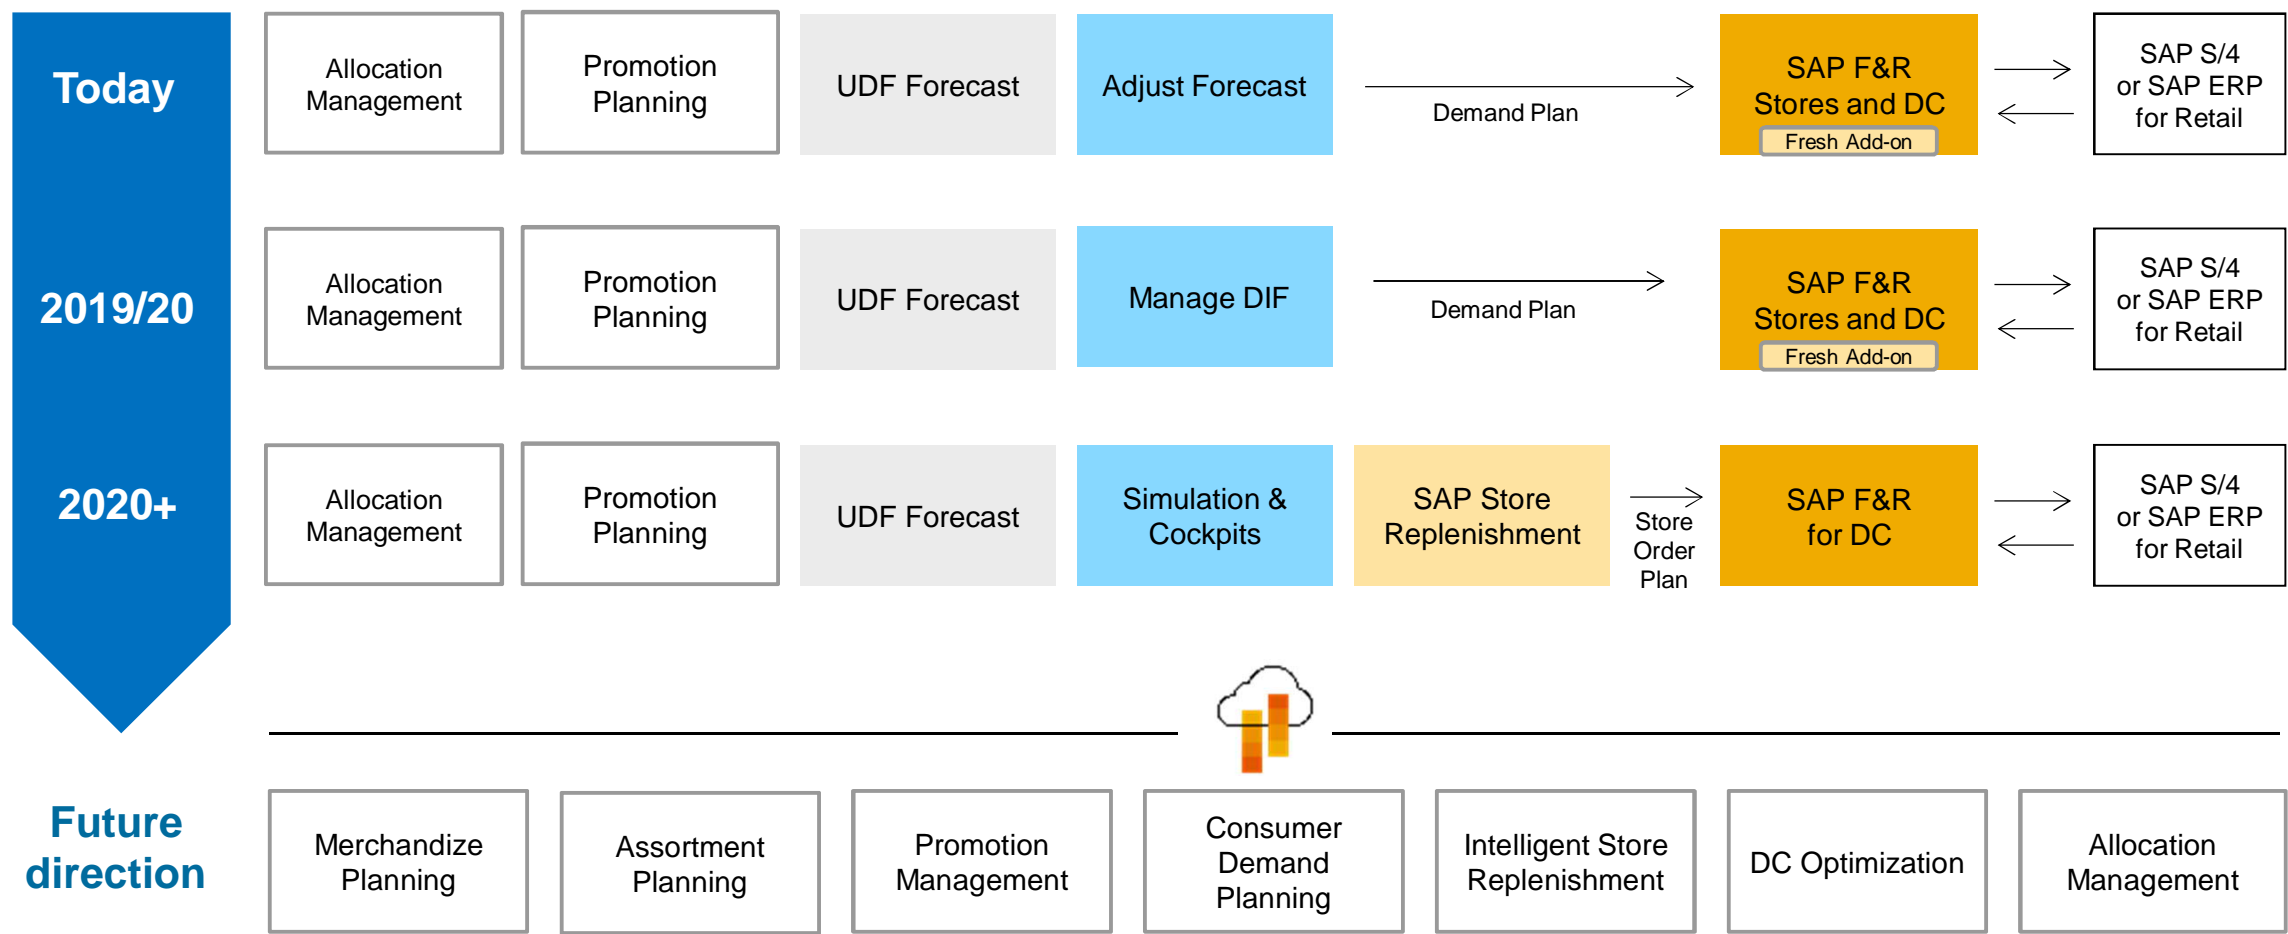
Today

Allocation Management

Promotion Planning

UDF Forecast

Adjust Forecast

Demand Plan

SAP F&R Stores and DC

Fresh Add-on

SAP S/4 or SAP ERP for Retail

2019/20

Allocation Management

Promotion Planning

UDF Forecast

Manage DIF

Demand Plan

SAP F&R Stores and DC

Fresh Add-on

SAP S/4 or SAP ERP for Retail

2020+

Allocation Management

Promotion Planning

UDF Forecast

Simulation & Cockpits

SAP Store Replenishment

Store Order Plan

SAP F&R for DC

SAP S/4 or SAP ERP for Retail

Future direction

Merchandize Planning

Assortment Planning

Promotion Management

Consumer Demand Planning

Intelligent Store Replenishment

DC Optimization

Allocation Management